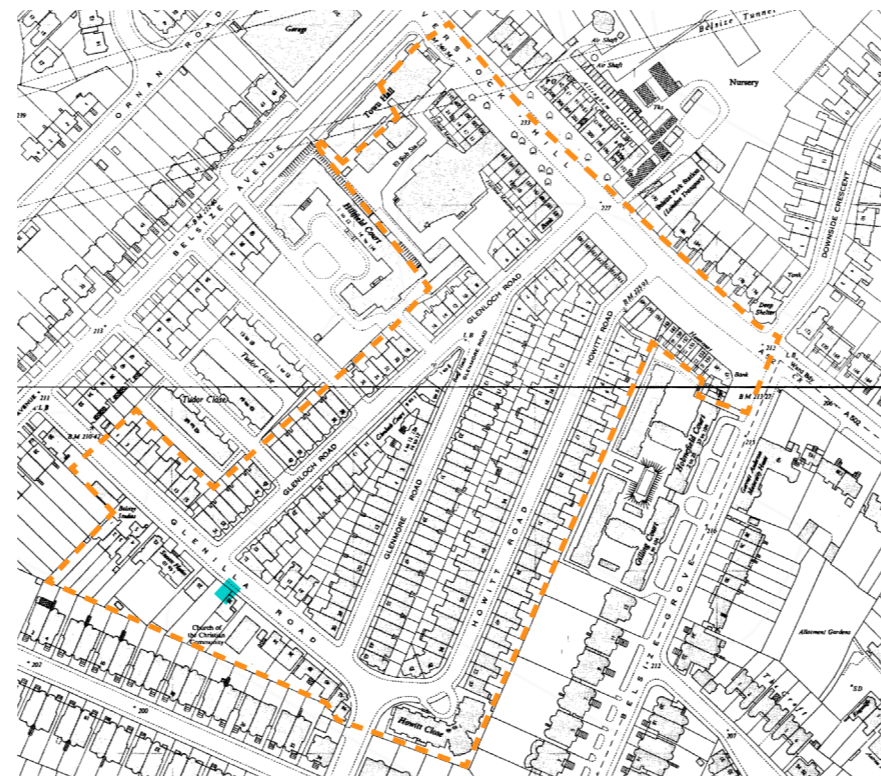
ORNAN ROAD
Garage
HAVERSTOCK HILL
Belsize Tunnel
Air Shaft
Air Shaft
Nursery
Town Hall
El Sub Sta
Hillfield Court
BELSIZE AVENUE
233
227
Belsize Park Station (London Transport)
DOWNSIDE CRESCENT
Depy Shelter
GLENLOCH ROAD
GLENLOCH ROAD
HOWITT ROAD
BM 223.93
Bank
BM 223.22
232
Tudor Close
Tudor Close
213
BM 210.4
GLENILLA ROAD
GLENMORE ROAD
HOWITT ROAD
Haverstock Court
Gilling Court
BELSIZE GROVE
Allotment Gardens
Church of the Christian Community
Howitt Close
202
200
A 502
SD